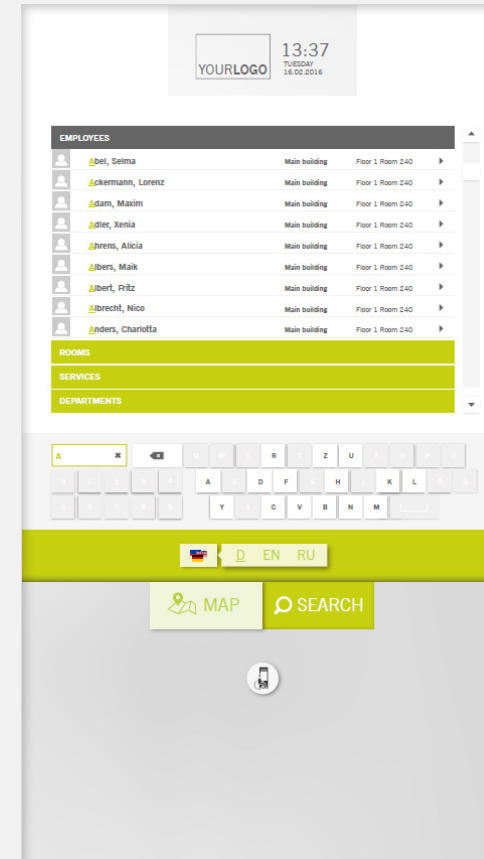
YOURLOGO 13:37 TUESDAY 16.02.2016

EMPLOYEES

| | | |
|---|---|---|
| Abel, Selma | Main building | Floor 1 Room 240 |
| Ackermann, Lorenz | Main building | Floor 1 Room 240 |
| Adam, Maxim | Main building | Floor 1 Room 240 |
| Adler, Xenia | Main building | Floor 1 Room 240 |
| Ahrens, Alicia | Main building | Floor 1 Room 240 |
| Albers, Maik | Main building | Floor 1 Room 240 |
| Albert, Fritz | Main building | Floor 1 Room 240 |
| Albrecht, Nico | Main building | Floor 1 Room 240 |
| Anders, Charlotta | Main building | Floor 1 Room 240 |

ROOMS

SERVICES

DEPARTMENTS

A

R T Z U

A D F H K L

Y C V B N M

D EN RU

MAP SEARCH